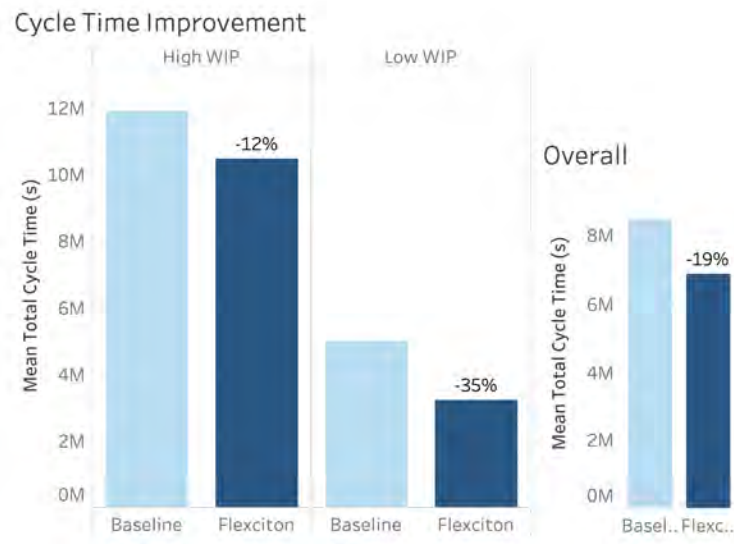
Cycle Time Improvement

High WIP

Low WIP

Mean Total Cycle Time (s)

12M
10M
8M
6M
4M
2M
0M

-12%

-35%

Baseline
Flexciton
Baseline
Flexciton

Overall

Mean Total Cycle Time (s)

8M
6M
4M
2M
0M

-19%

Basel..
Flexc..